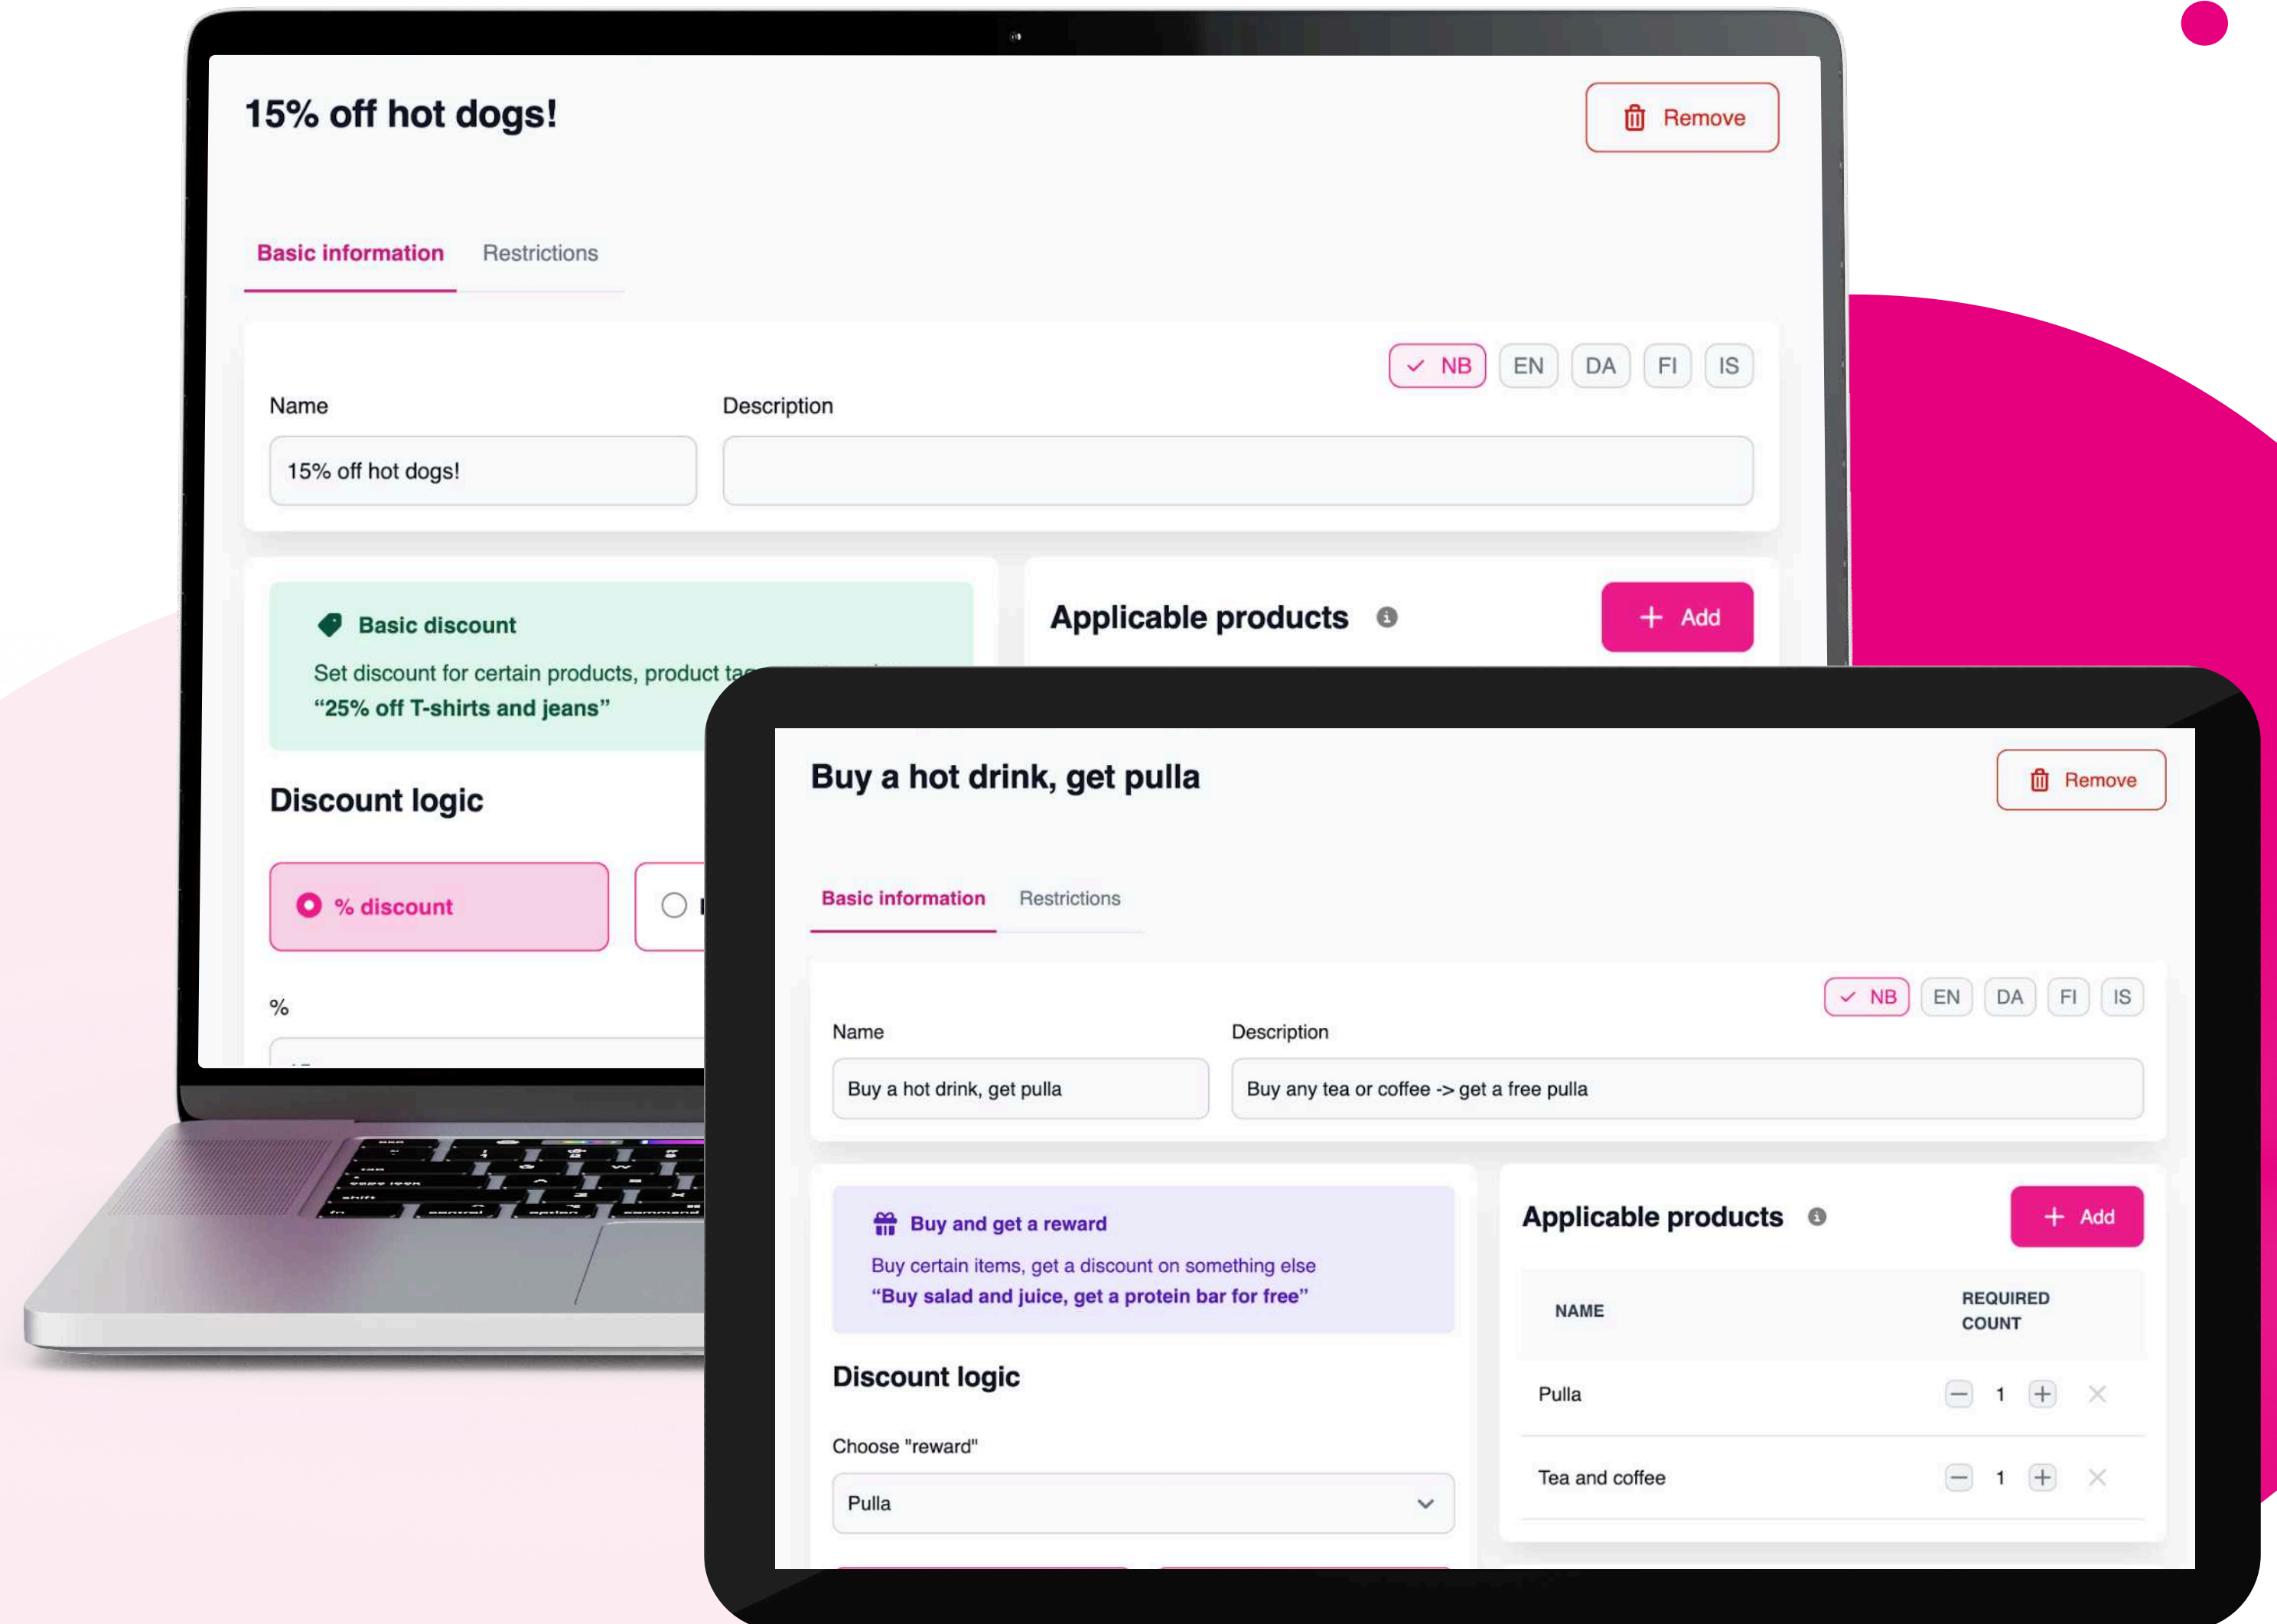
15% off hot dogs!

Remove

Basic information Restrictions

NB EN DA FI IS

Name

15% off hot dogs!

Description

Basic discount

Set discount for certain products, product ta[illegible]

"25% off T-shirts and jeans"

Discount logic

% discount

%

Applicable products

Add

Buy a hot drink, get pulla

Remove

Basic information Restrictions

NB EN DA FI IS

Name

Buy a hot drink, get pulla

Description

Buy any tea or coffee -> get a free pulla

Buy and get a reward

Buy certain items, get a discount on something else

"Buy salad and juice, get a protein bar for free"

Discount logic

Choose "reward"

Pulla

Applicable products

Add

| NAME | REQUIRED COUNT |
|---|---|
| Pulla | 1 |
| Tea and coffee | 1 |